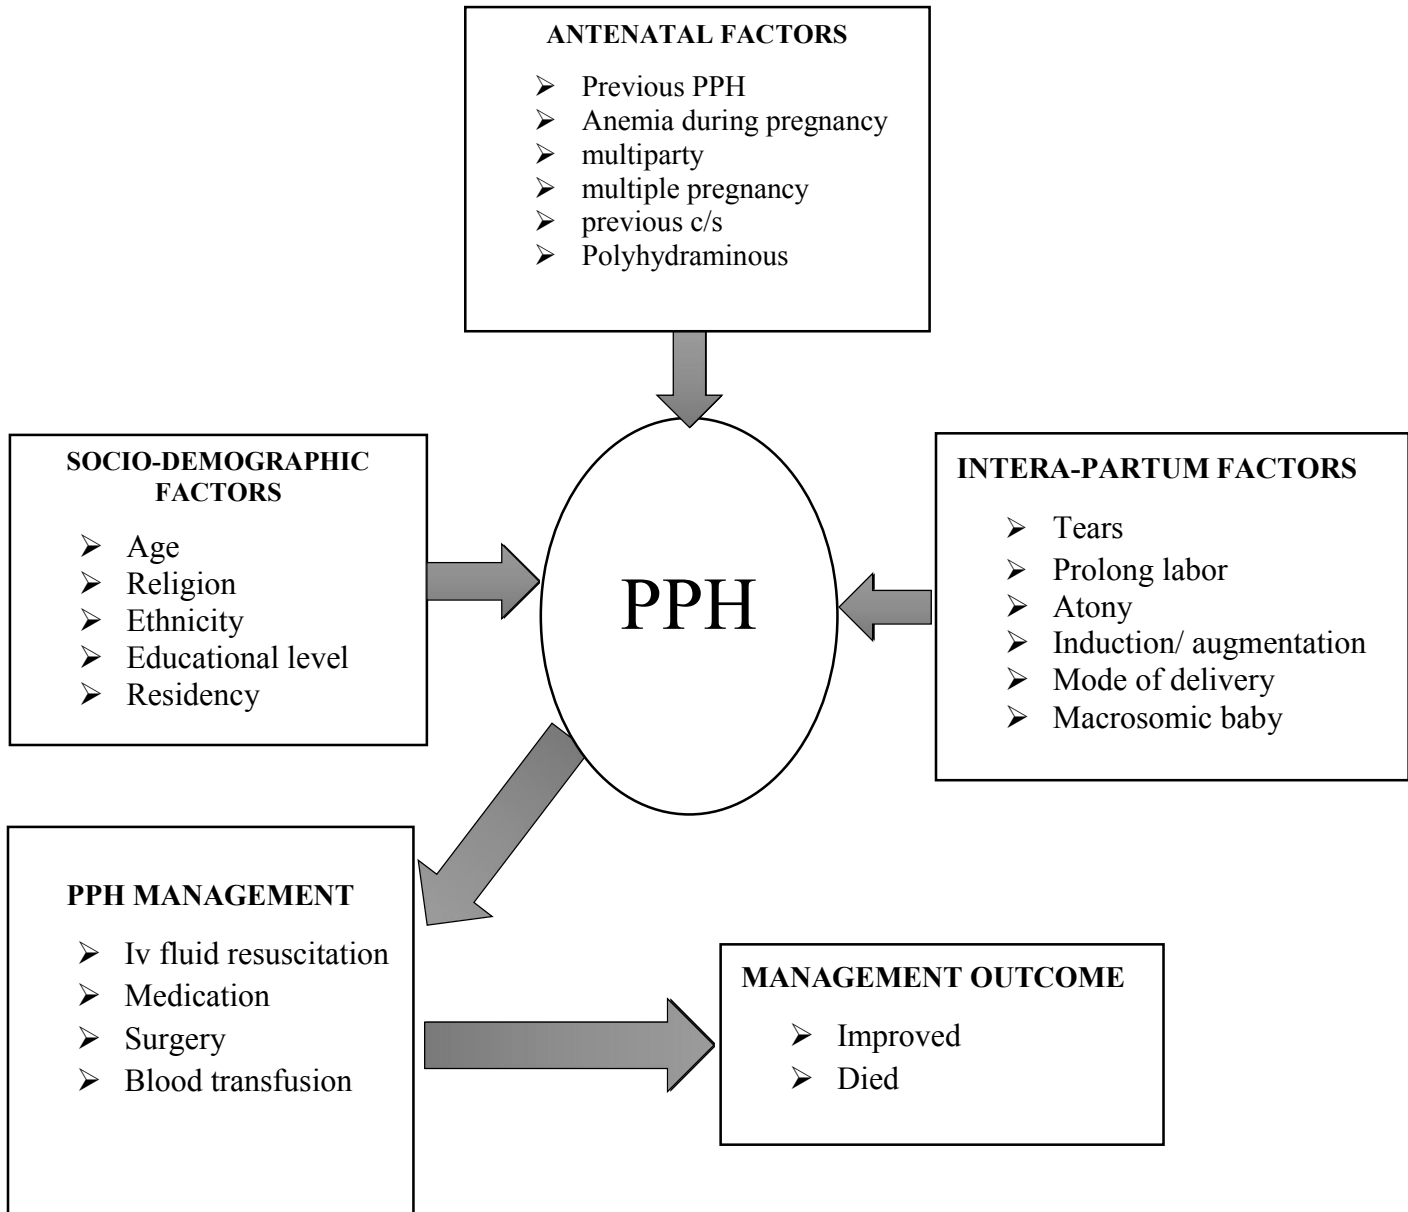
ANTENATAL FACTORS

- Previous PPH
- Anemia during pregnancy
- multiparty
- multiple pregnancy
- previous c/s
- Polyhydraminous

SOCIO-DEMOGRAPHIC FACTORS

- Age
- Religion
- Ethnicity
- Educational level
- Residency

PPH

INTERA-PARTUM FACTORS

- Tears
- Prolong labor
- Atony
- Induction/ augmentation
- Mode of delivery
- Macrosomic baby

PPH MANAGEMENT

- Iv fluid resuscitation
- Medication
- Surgery
- Blood transfusion

MANAGEMENT OUTCOME

- Improved
- Died